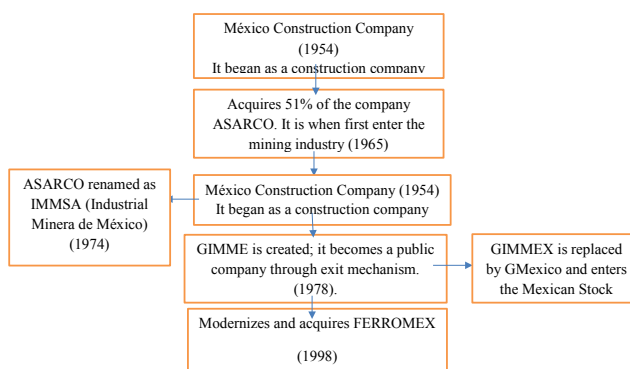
México Construction Company (1954) It began as a construction company

Acquires 51% of the company ASARCO. It is when first enter the mining industry (1965)

ASARCO renamed as IMMSA (Industrial Minera de México) (1974)

México Construction Company (1954) It began as a construction company

GIMME is created; it becomes a public company through exit mechanism. (1978).

GIMMEX is replaced by GMexico and enters the Mexican Stock

Modernizes and acquires FERROMEX

(1998)